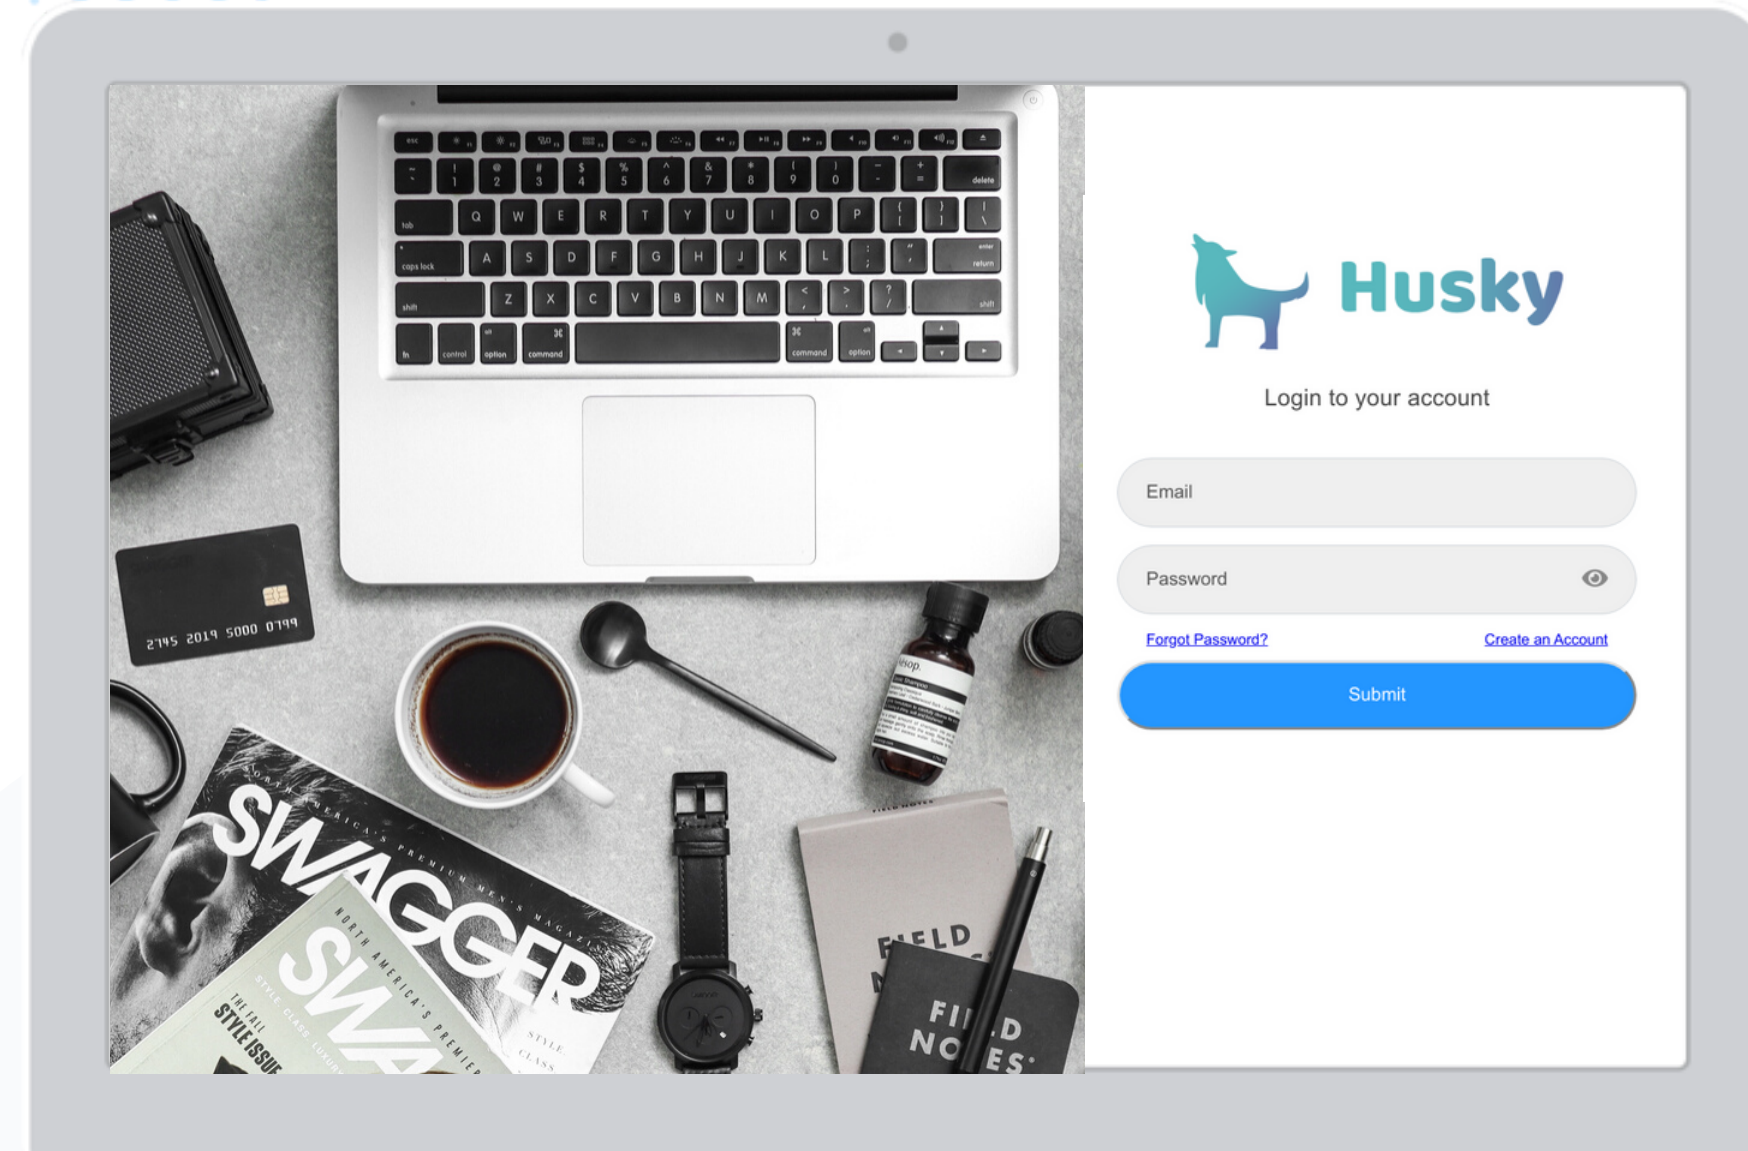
Husky

Login to your account

Email

Password

Forgot Password?

Create an Account

Submit

2745 2019 5000 0799

SWAGGER

NORTH AMERICA'S PREMIUM MEN'S MAGAZINE

SWA

THE FALL STYLE ISSUE

STYLE. CLASS.

FIELD NOTES

FI D NO ES